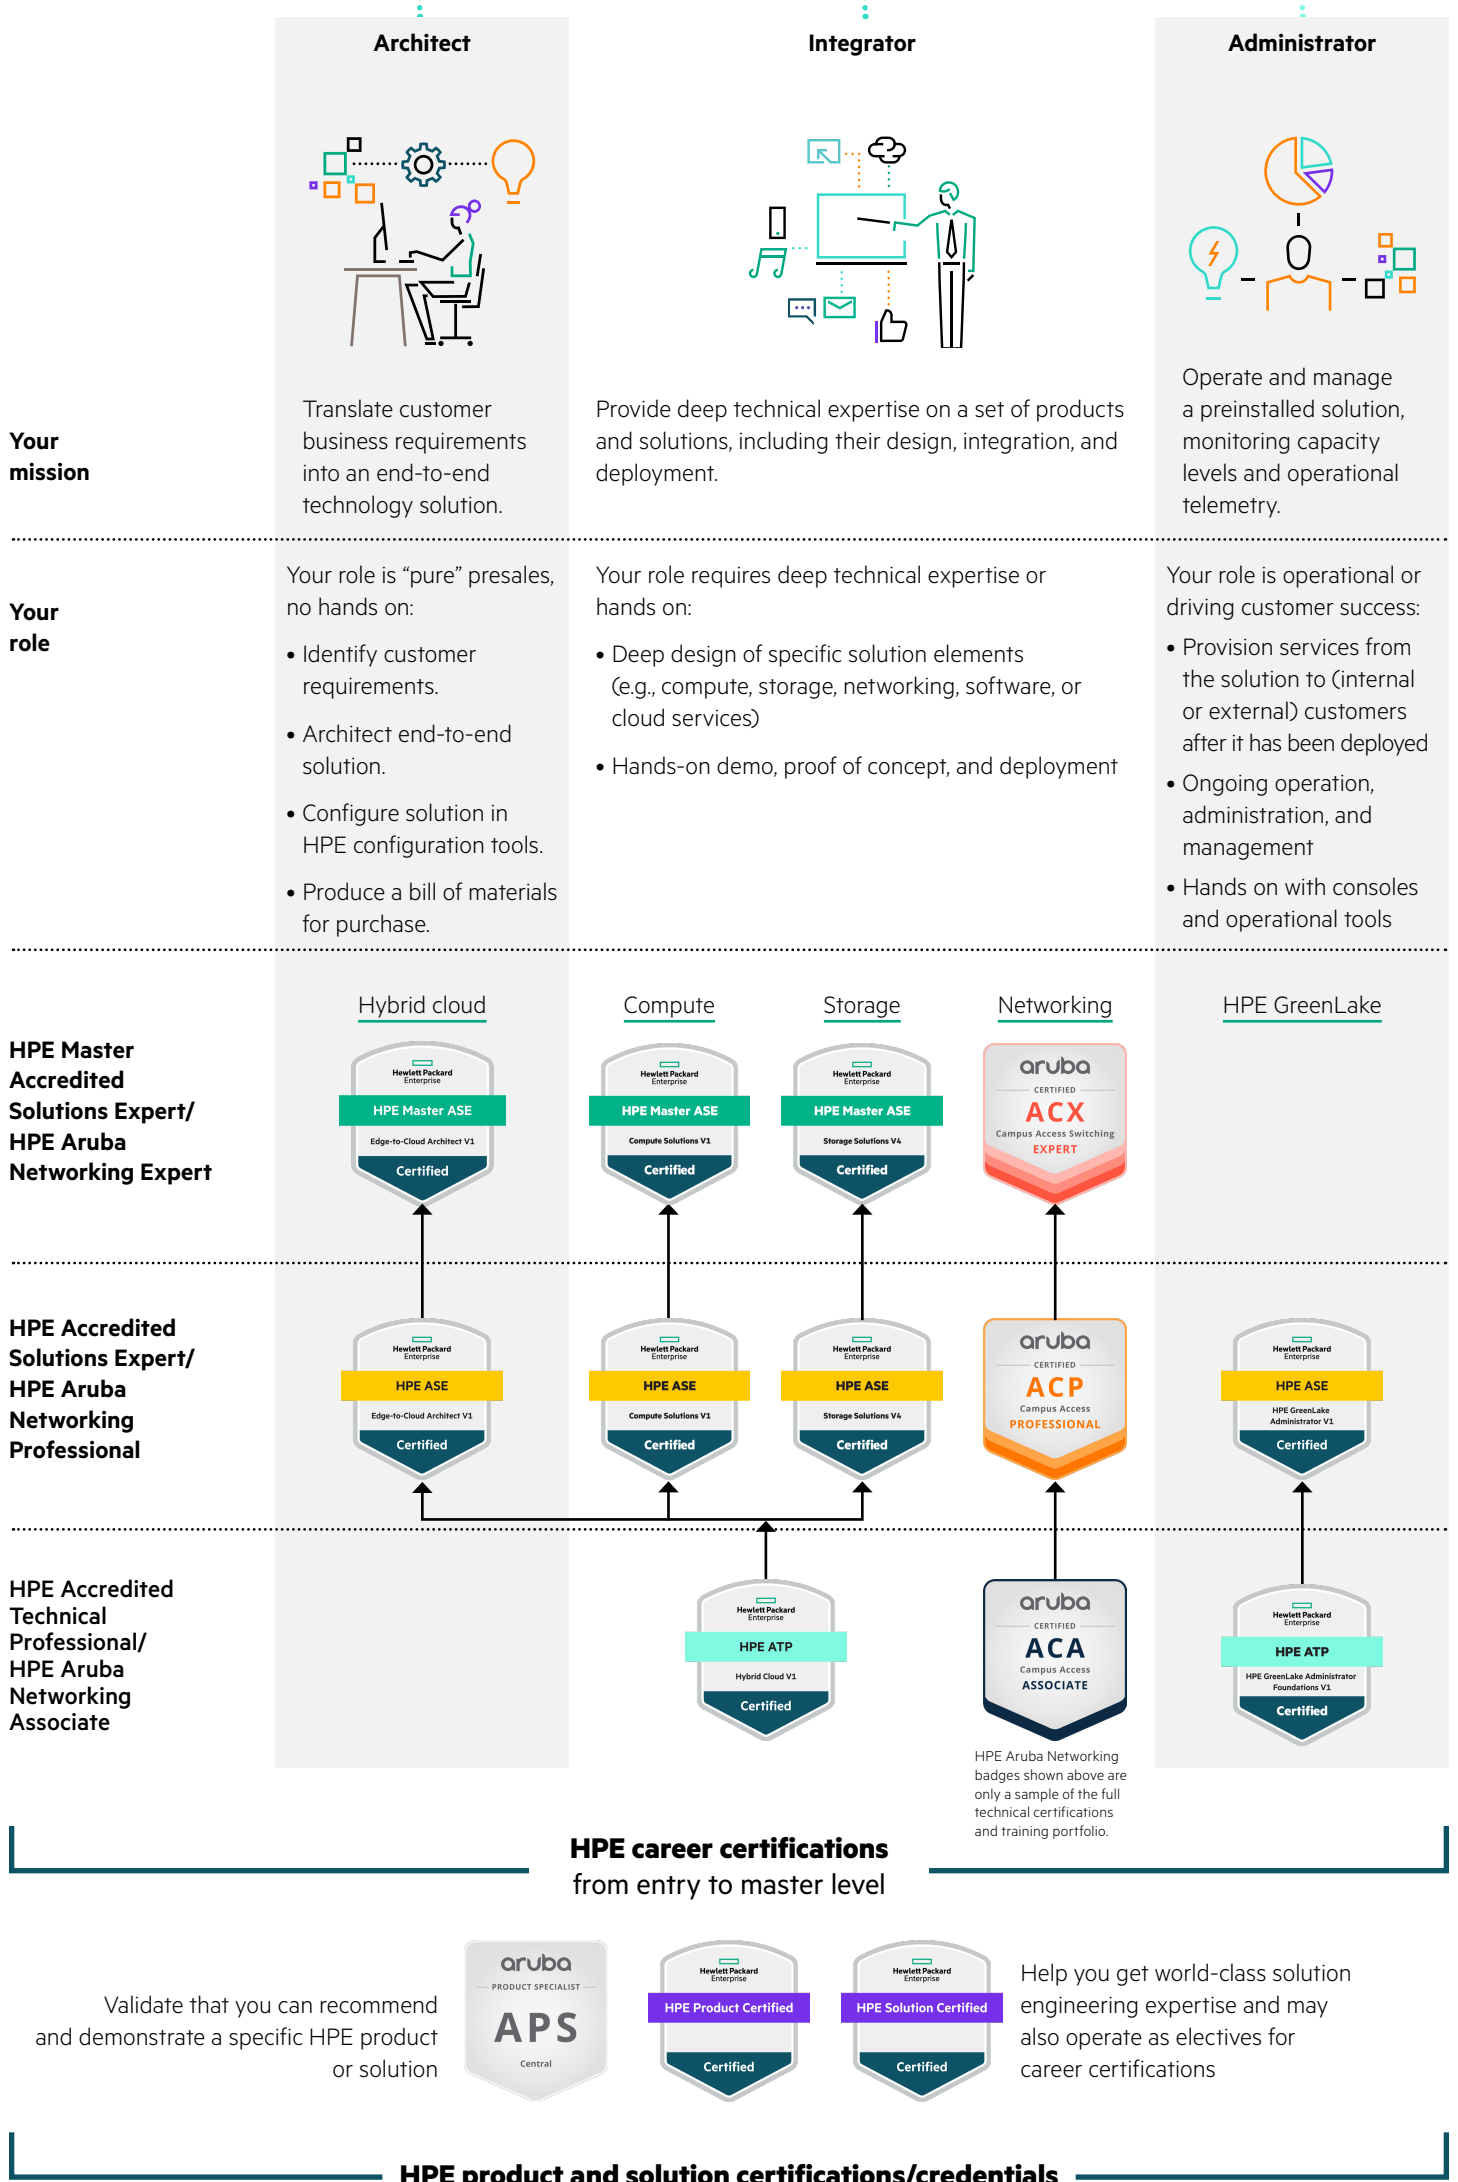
Architect

Integrator

Administrator

Your mission

Translate customer business requirements into an end-to-end technology solution.

Provide deep technical expertise on a set of products and solutions, including their design, integration, and deployment.

Operate and manage a preinstalled solution, monitoring capacity levels and operational telemetry.

Your role

Your role is “pure” presales, no hands on:

• Identify customer requirements.

• Architect end-to-end solution.

• Configure solution in HPE configuration tools.

• Produce a bill of materials for purchase.

Your role requires deep technical expertise or hands on:

• Deep design of specific solution elements (e.g., compute, storage, networking, software, or cloud services)

• Hands-on demo, proof of concept, and deployment

Your role is operational or driving customer success:

• Provision services from the solution to (internal or external) customers after it has been deployed

• Ongoing operation, administration, and management

• Hands on with consoles and operational tools

Hybrid cloud

Compute

Storage

Networking

HPE GreenLake

HPE Master Accredited Solutions Expert/ HPE Aruba Networking Expert

Hewlett Packard Enterprise HPE Master ASE Edge-to-Cloud Architect V1 Certified

Hewlett Packard Enterprise HPE Master ASE Compute Solutions V1 Certified

Hewlett Packard Enterprise HPE Master ASE Storage Solutions V4 Certified

aruba CERTIFIED ACX Campus Access Switching EXPERT

HPE Accredited Solutions Expert/ HPE Aruba Networking Professional

Hewlett Packard Enterprise HPE ASE Edge-to-Cloud Architect V1 Certified

Hewlett Packard Enterprise HPE ASE Compute Solutions V1 Certified

Hewlett Packard Enterprise HPE ASE Storage Solutions V4 Certified

aruba CERTIFIED ACP Campus Access PROFESSIONAL

Hewlett Packard Enterprise HPE ASE HPE GreenLake Administrator V1 Certified

HPE Accredited Technical Professional/ HPE Aruba Networking Associate

Hewlett Packard Enterprise HPE ATP Hybrid Cloud V1 Certified

aruba CERTIFIED ACA Campus Access ASSOCIATE

Hewlett Packard Enterprise HPE ATP HPE GreenLake Administrator Foundations V1 Certified

HPE Aruba Networking badges shown above are only a sample of the full technical certifications and training portfolio.

HPE career certifications from entry to master level

Validate that you can recommend and demonstrate a specific HPE product or solution

aruba PRODUCT SPECIALIST APS Central

Hewlett Packard Enterprise HPE Product Certified Certified

Hewlett Packard Enterprise HPE Solution Certified Certified

Help you get world-class solution engineering expertise and may also operate as electives for career certifications

HPE product and solution certifications/credentials